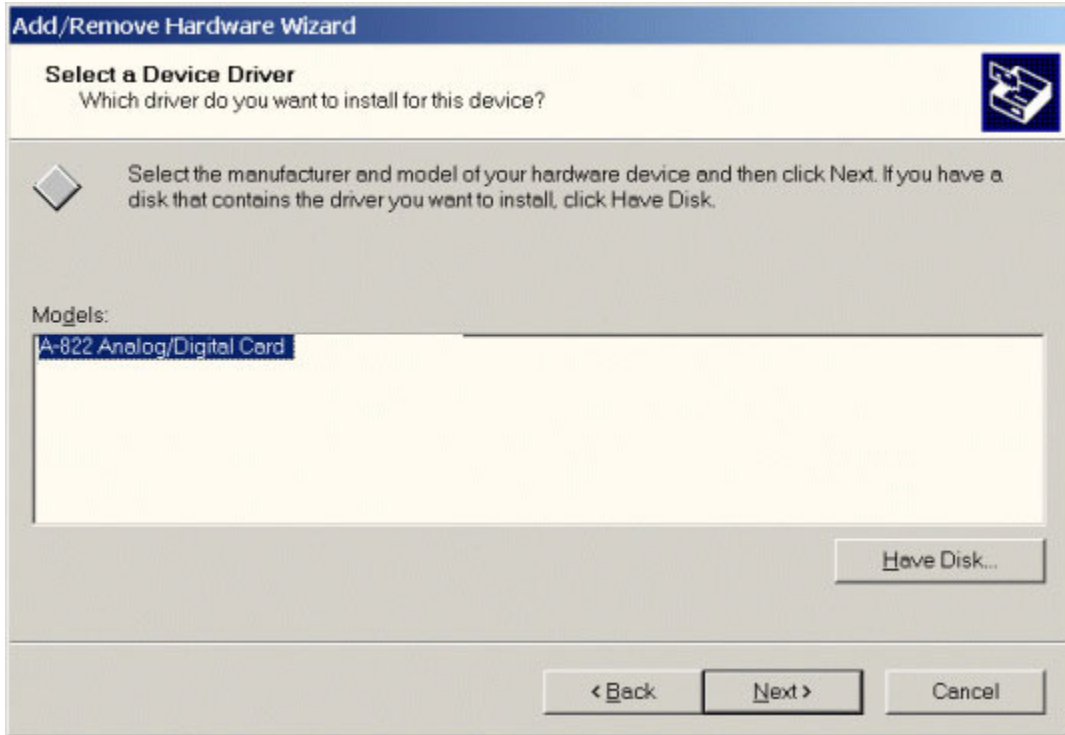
Add/Remove Hardware Wizard

Select a Device Driver
Which driver do you want to install for this device?

Select the manufacturer and model of your hardware device and then click Next. If you have a disk that contains the driver you want to install, click Have Disk.

Models:

A-822 Analog/Digital Card

Have Disk...

< Back

Next >

Cancel